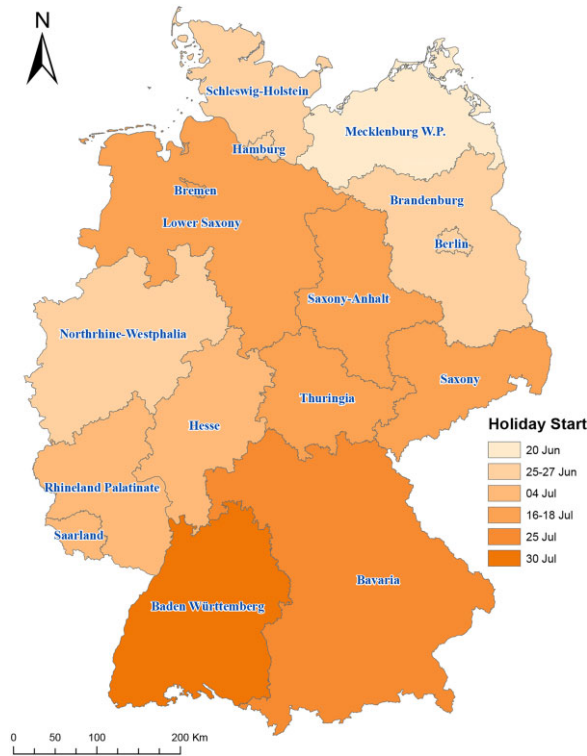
N

Schleswig-Holstein

Mecklenburg W.P.

Hamburg

Bremen

Brandenburg

Lower Saxony

Berlin

Saxony-Anhalt

Northrhine-Westphalia

Saxony

Thuringia

Hesse

Rhineland Palatinate

Saarland

Bavaria

Baden Württemberg

Holiday Start
20 Jun
25-27 Jun
04 Jul
16-18 Jul
25 Jul
30 Jul

0 50 100 200 Km